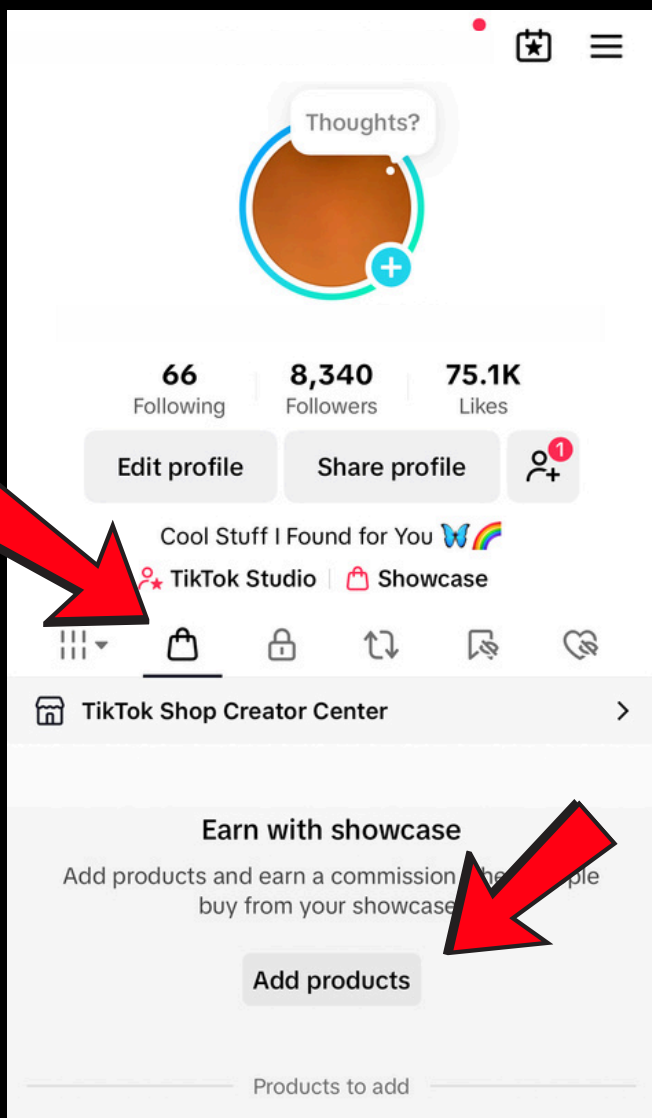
Thoughts?

66
Following

8,340
Followers

75.1K
Likes

Edit profile

Share profile

1

Cool Stuff I Found for You 🦋🌈

TikTok Studio | Showcase

TikTok Shop Creator Center

Earn with showcase

Add products and earn a commission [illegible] buy from your showcase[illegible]

Add products

Products to add